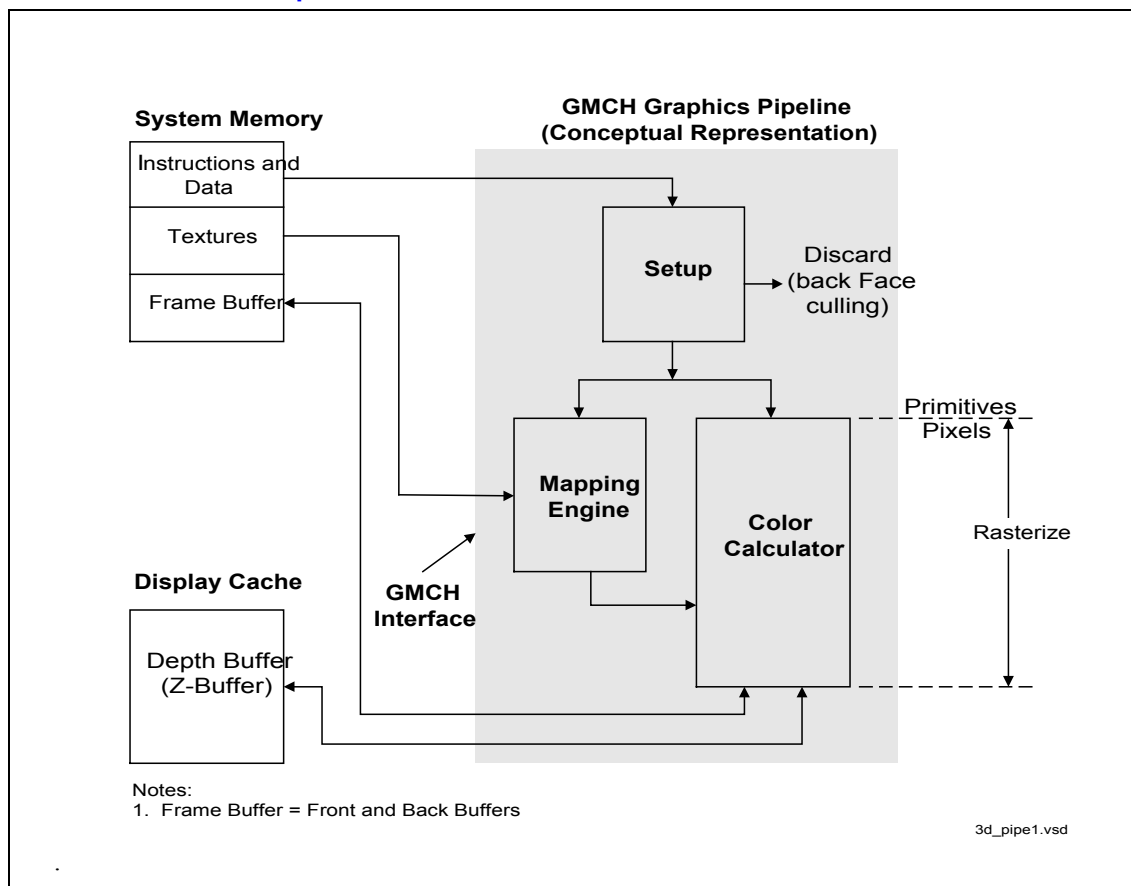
GMCH Graphics Pipeline
(Conceptual Representation)

System Memory

Instructions and Data

Textures

Frame Buffer

Setup

Discard
(back Face
culling)

Primitives
Pixels

Mapping Engine

Color Calculator

Rasterize

GMCH Interface

Display Cache

Depth Buffer
(Z-Buffer)

Notes:
1. Frame Buffer = Front and Back Buffers

3d_pipe1.vsd